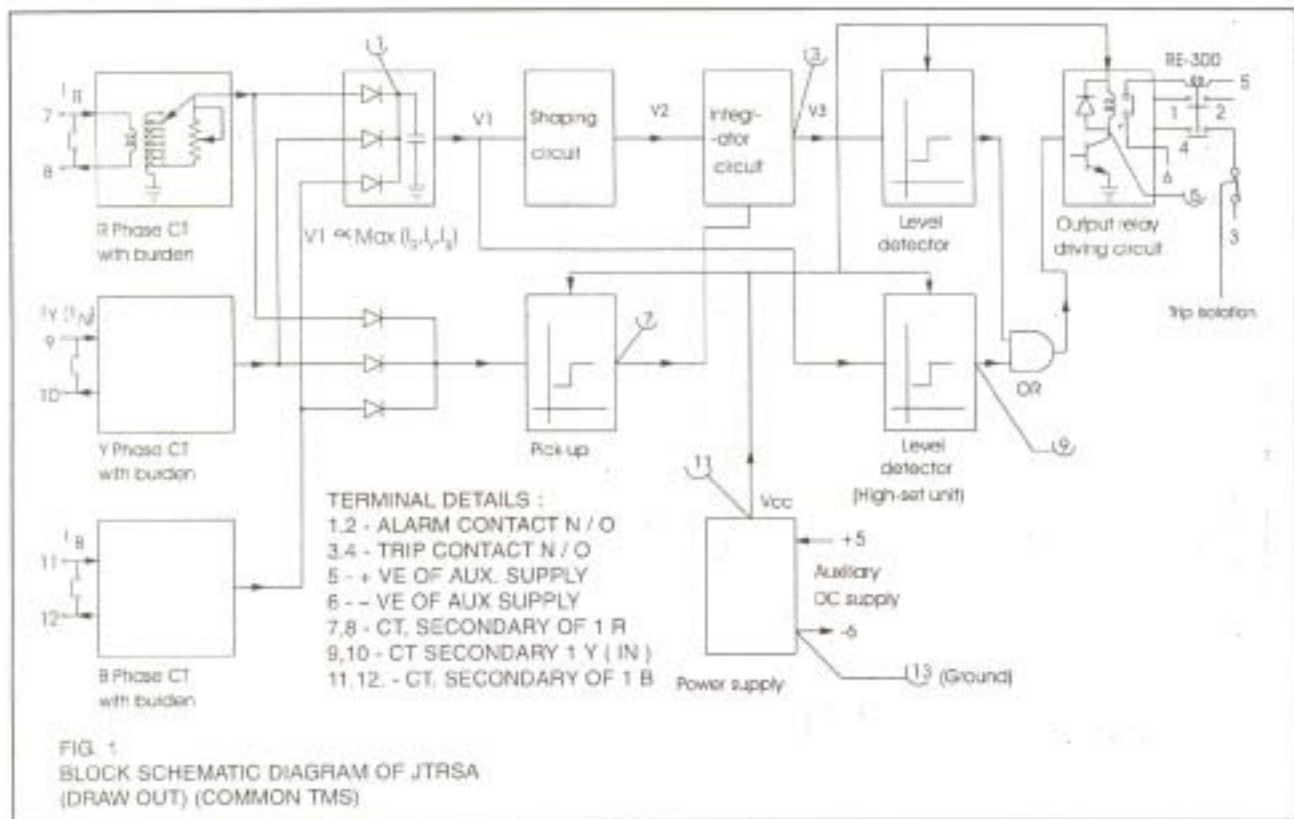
$I_R$
7
8
R Phase CT with burden

1
V1
Shaping circuit
V2
Integr-ator circuit
3
V3
Level detector
RE-300
5
1
2
4
6
5
3
Output relay driving circuit
Trip isolation

$V1 \propto Max(I_R, I_Y, I_B)$

$I_Y (I_N)$
9
10
Y Phase CT with burden

Pick up
7
Level detector (High-set unit)
OR
9

$I_B$
11
12
B Phase CT with burden

TERMINAL DETAILS :
1,2 - ALARM CONTACT N / O
3,4 - TRIP CONTACT N / O
5 - + VE OF AUX. SUPPLY
6 - – VE OF AUX SUPPLY
7,8 - CT, SECONDARY OF 1 R
9,10 - CT SECONDARY 1 Y ( IN )
11,12. - CT, SECONDARY OF 1 B

11
Vcc
+5
Auxiliary DC supply
-6
Power supply
13 (Ground)

FIG. 1
BLOCK SCHEMATIC DIAGRAM OF JTRSA
(DRAW OUT) (COMMON TMS)